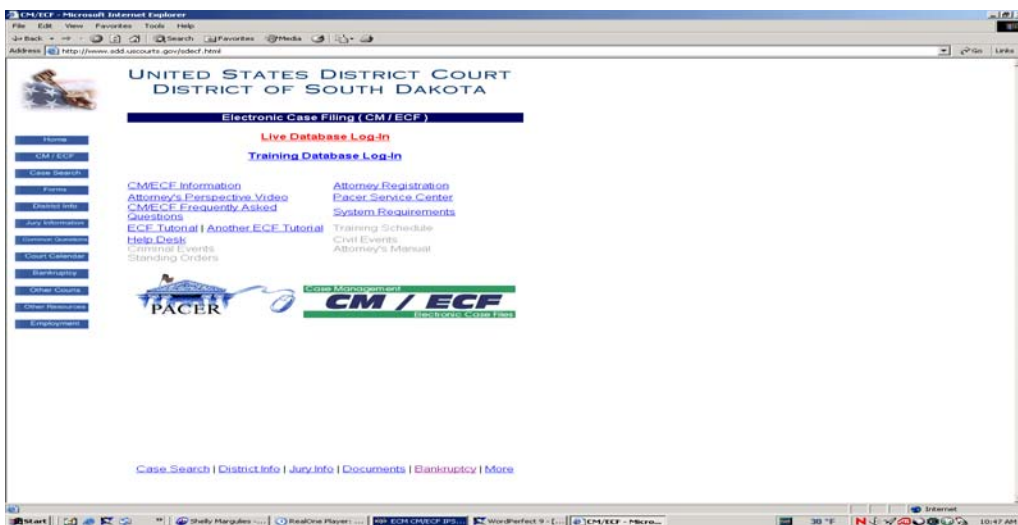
CM/ECF - Microsoft Internet Explorer

File Edit View Favorites Tools Help

Back Search Favorites Media

Address http://www.sdd.uscourts.gov/sdecf.html

Go Links

UNITED STATES DISTRICT COURT
DISTRICT OF SOUTH DAKOTA

Electronic Case Filing (CM / ECF)

Live Database Log-In

Training Database Log-In

Home
CM / ECF
Case Search
Forms
District Info
Jury Information
Common Questions
Court Calendar
Bankruptcy
Other Courts
Other Resources
Employment

CM/ECF Information
Attorney's Perspective Video
CM/ECF Frequently Asked Questions
ECF Tutorial | Another ECF Tutorial
Help Desk
Criminal Events
Standing Orders

Attorney Registration
Pacer Service Center
System Requirements
Training Schedule
Civil Events
Attorney's Manual

PACER

Case Management
CM / ECF
Electronic Case Files

Case Search | District Info | Jury Info | Documents | Bankruptcy | More

Internet

Start | Shelly Margulies - ... | RealOne Player: ... | ECM CM/ECF IPS... | WordPerfect 9 - [... | CM/ECF - Micro... | 38 °F | 10:47 AM